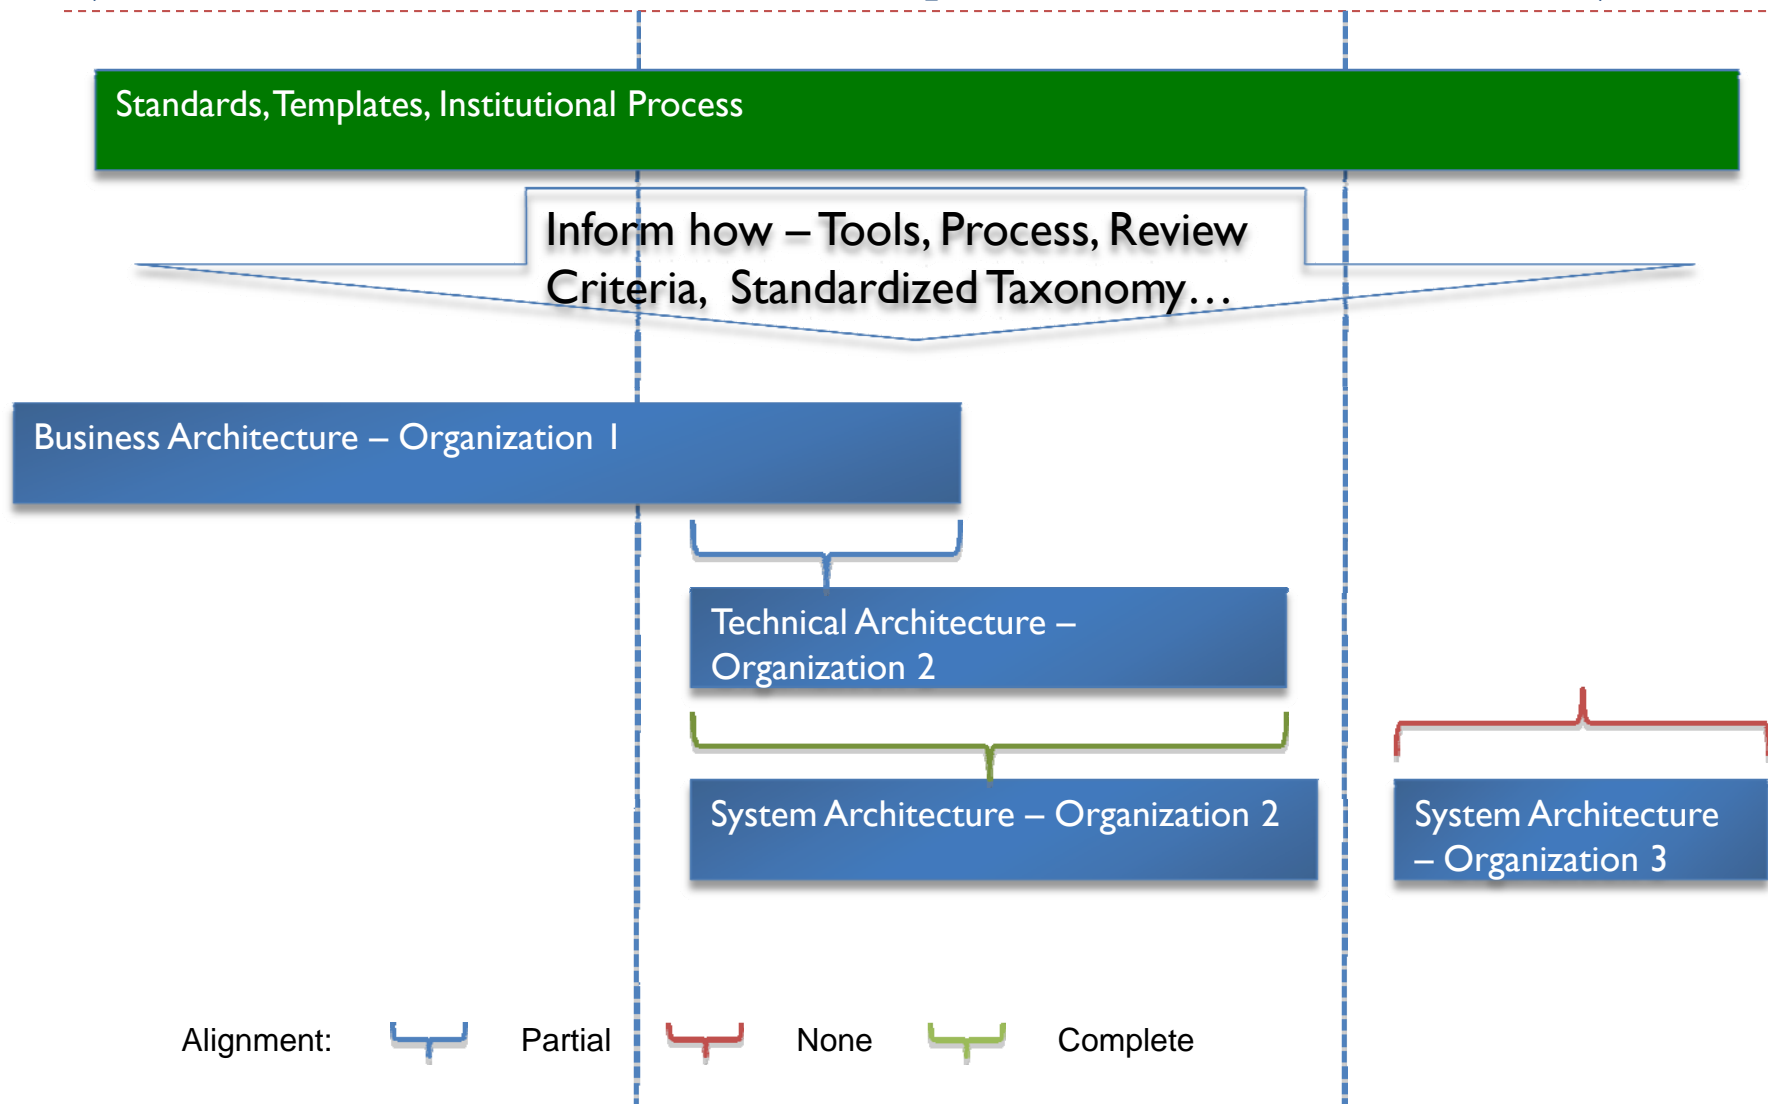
Standards, Templates, Institutional Process

Inform how – Tools, Process, Review Criteria, Standardized Taxonomy…

Business Architecture – Organization 1

Technical Architecture – Organization 2

System Architecture – Organization 2

System Architecture – Organization 3

Alignment: Partial None Complete